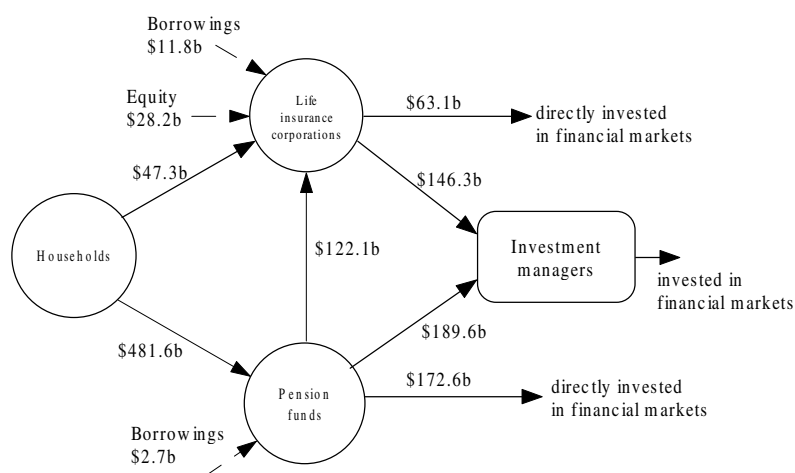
Borrowings
$11.8b

Equity
$28.2b

Life insurance corporations

$63.1b

directly invested in financial markets

$47.3b

$146.3b

Households

$122.1b

Investment managers

invested in financial markets

$189.6b

$481.6b

Pension funds

$172.6b

directly invested in financial markets

Borrowings
$2.7b